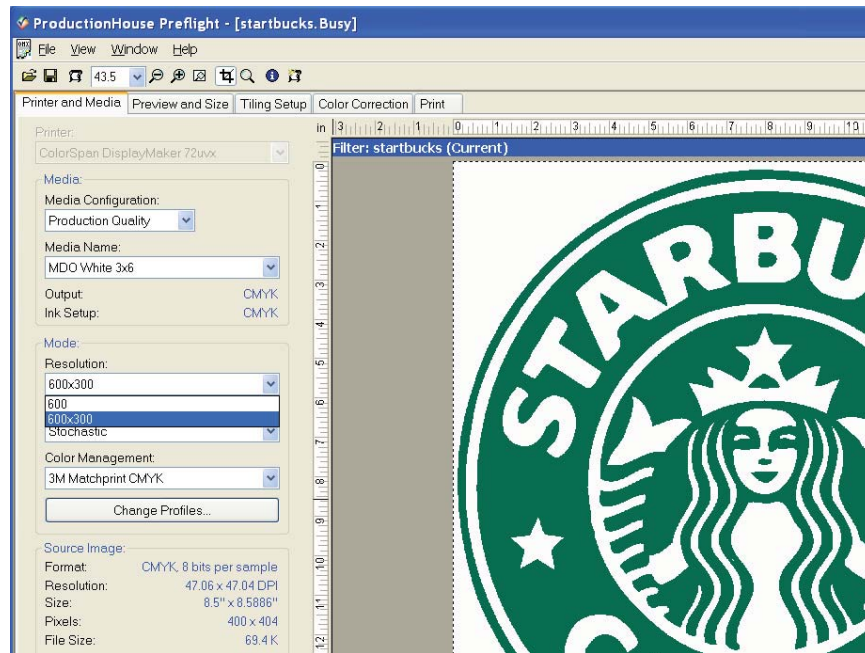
ProductionHouse Preflight - [startbucks.Busy]

File View Window Help

43.5

Printer and Media | Preview and Size | Tiling Setup | Color Correction | Print

Printer:
ColorSpan DisplayMaker 72uvx

Media:
Media Configuration:
Production Quality
Media Name:
MDO White 3x6
Output: CMYK
Ink Setup: CMYK

Mode:
Resolution:
600x300
600
600x300
Stochastic

Color Management:
3M Matchprint CMYK
Change Profiles...

Source Image:
Format: CMYK, 8 bits per sample
Resolution: 47.06 x 47.04 DPI
Size: 8.5" x 8.5886"
Pixels: 400 x 404
File Size: 69.4 K

in 3 2 1 0 1 2 3 4 5 6 7 8 9 10

Filter: startbucks (Current)

0 1 2 3 4 5 6 7 8 9 10 11 12

STARBU